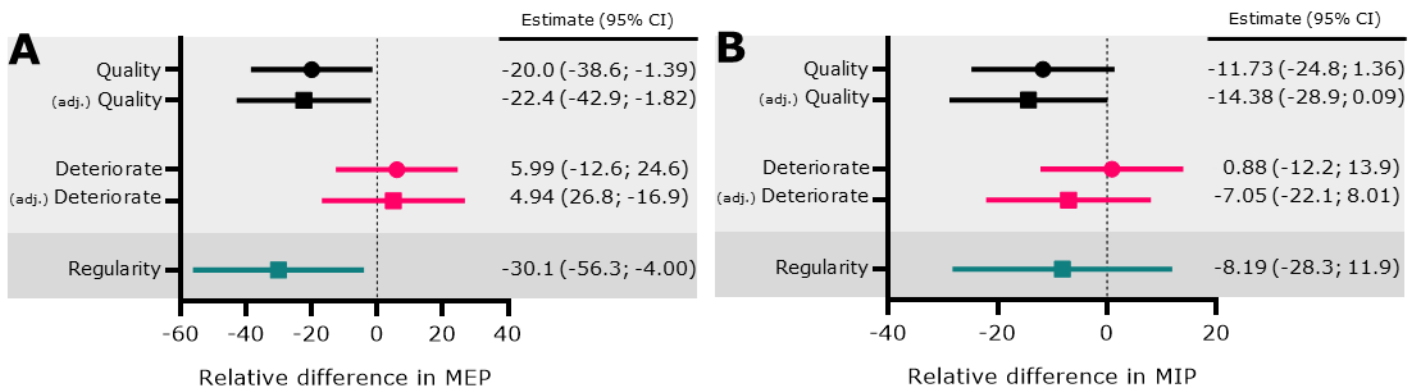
A

Estimate (95% CI)

Quality -20.0 (-38.6; -1.39)
(adj.) Quality -22.4 (-42.9; -1.82)

Deteriorate 5.99 (-12.6; 24.6)
(adj.) Deteriorate 4.94 (26.8; -16.9)

Regularity -30.1 (-56.3; -4.00)

-60 -40 -20 0 20 40

Relative difference in MEP

B

Estimate (95% CI)

Quality -11.73 (-24.8; 1.36)
(adj.) Quality -14.38 (-28.9; 0.09)

Deteriorate 0.88 (-12.2; 13.9)
(adj.) Deteriorate -7.05 (-22.1; 8.01)

Regularity -8.19 (-28.3; 11.9)

-40 -20 0 20

Relative difference in MIP